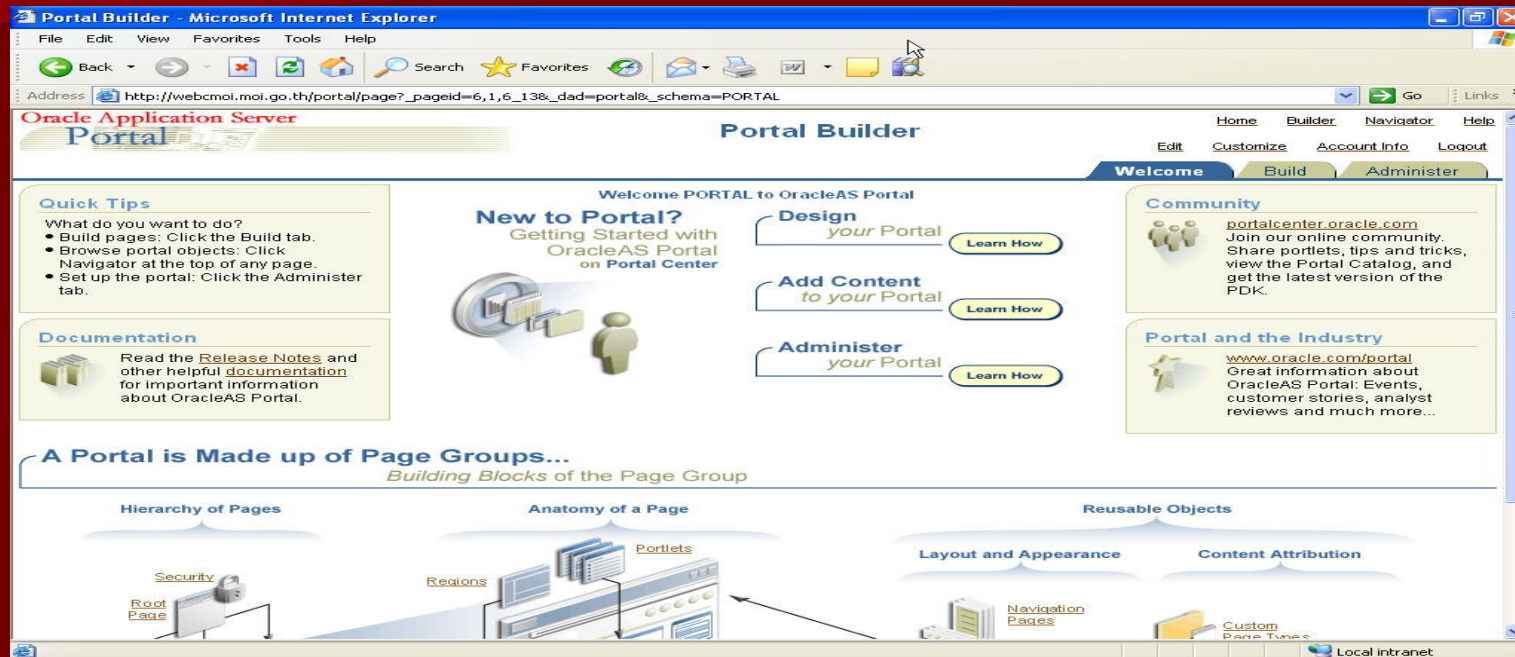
Portal Builder - Microsoft Internet Explorer

File Edit View Favorites Tools Help

Back Search Favorites

Address http://webcmoi.moi.go.th/portal/page?_pageid=6,1,6_13&_dad=portal&_schema=PORTAL

Go Links

Oracle Application Server Portal

Portal Builder

Home Builder Navigator Help

Edit Customize Account Info Logout

Welcome Build Administer

Quick Tips

What do you want to do?

• Build pages: Click the Build tab.
• Browse portal objects: Click Navigator at the top of any page.
• Set up the portal: Click the Administer tab.

Documentation

Read the Release Notes and other helpful documentation for important information about OracleAS Portal.

Welcome PORTAL to OracleAS Portal

New to Portal?
Getting Started with OracleAS Portal on Portal Center

Design your Portal Learn How

Add Content to your Portal Learn How

Administer your Portal Learn How

Community

portalcenter.oracle.com
Join our online community. Share portlets, tips and tricks, view the Portal Catalog, and get the latest version of the PDK.

Portal and the Industry

www.oracle.com/portal
Great information about OracleAS Portal: Events, customer stories, analyst reviews and much more...

A Portal is Made up of Page Groups...
Building Blocks of the Page Group

Hierarchy of Pages

Anatomy of a Page

Reusable Objects

Layout and Appearance

Content Attribution

Security

Root Page

Regions

Portlets

Navigation Pages

Custom Page Types

Local intranet